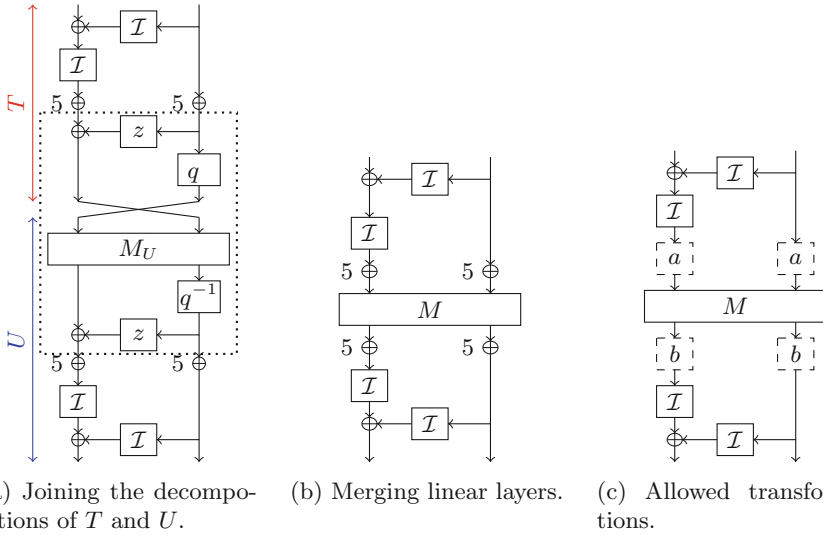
$\mathcal{I}$

$\mathcal{I}$

$T$

5 5

$z$

$q$

$M_U$

$U$

$q^{-1}$

$z$

5 5

$\mathcal{I}$

$\mathcal{I}$

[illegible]) Joining the decompo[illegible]tions of $T$ and $U$.

$\mathcal{I}$

$\mathcal{I}$

5 5

$M$

5 5

$\mathcal{I}$

$\mathcal{I}$

(b) Merging linear layers.

$\mathcal{I}$

$\mathcal{I}$

$a$ $a$

$M$

$b$ $b$

$\mathcal{I}$

$\mathcal{I}$

(c) Allowed transfo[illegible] tions.